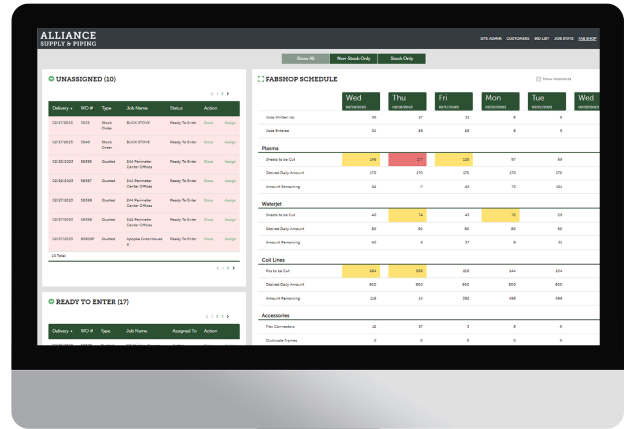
ALLIANCE
SUPPLY & PIPING

SITE ADMIN CUSTOMERS BID LIST JOB STATS FAB SHOP

Show All | Non-Stock Only | Stock Only

UNASSIGNED (10)

< 1 2 >

| Delivery | WO # | Type | Job Name | Status | Action |
|---|---|---|---|---|---|
| 02/27/2023 | 5523 | Stock Order | BUCK STOVE | Ready To Enter | Show Assign |
| 02/27/2023 | 5540 | Stock Order | BUCK STOVE | Ready To Enter | Show Assign |
| 02/22/2023 | 58388 | Quoted | 244 Perimeter Center Offices | Ready To Enter | Show Assign |
| 02/22/2023 | 58387 | Quoted | 244 Perimeter Center Offices | Ready To Enter | Show Assign |
| 02/27/2023 | 58388 | Quoted | 244 Perimeter Center Offices | Ready To Enter | Show Assign |
| 02/27/2023 | 58398 | Quoted | 244 Perimeter Center Offices | Ready To Enter | Show Assign |
| 02/27/2023 | 8560P | Quoted | Ashdale Greenhouse 6 | Ready To Enter | Show Assign |

10 Total

< 1 2 >

READY TO ENTER (17)

< 1 2 3 >

| Delivery | WO # | Type | Job Name | Assigned To | Action |
|---|---|---|---|---|---|

FABSHOP SCHEDULE

Show Weekends

| | Wed 03/15/2023 | Thu 03/16/2023 | Fri 03/17/2023 | Mon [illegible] | Tue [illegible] | Wed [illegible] |
|---|---|---|---|---|---|---|
| Jobs Written Up | 35 | 37 | 31 | 9 | 6 | |
| Jobs Entered | 34 | 26 | 28 | 8 | 6 | |
| **Plasma** | | | | | | |
| Sheets to be Cut | 246 | 177 | 128 | 97 | 69 | |
| Desired Daily Amount | 170 | 170 | 170 | 170 | 170 | |
| Amount Remaining | 34 | -7 | 42 | 73 | 101 | |
| **Waterjet** | | | | | | |
| Sheets to be Cut | 40 | 74 | 43 | 72 | 29 | |
| Desired Daily Amount | 80 | 80 | 80 | 80 | 80 | |
| Amount Remaining | 40 | 6 | 37 | 8 | 51 | |
| **Coil Lines** | | | | | | |
| Pcs to be Cut | 484 | 343 | 208 | 344 | 234 | |
| Desired Daily Amount | 600 | 600 | 600 | 600 | 600 | |
| Amount Remaining | 116 | 13 | 392 | 456 | 466 | |
| **Accessories** | | | | | | |
| Flex Connectors | 12 | 37 | 3 | 8 | 0 | |
| Ductmate Frames | 0 | 0 | 0 | 0 | 0 | |